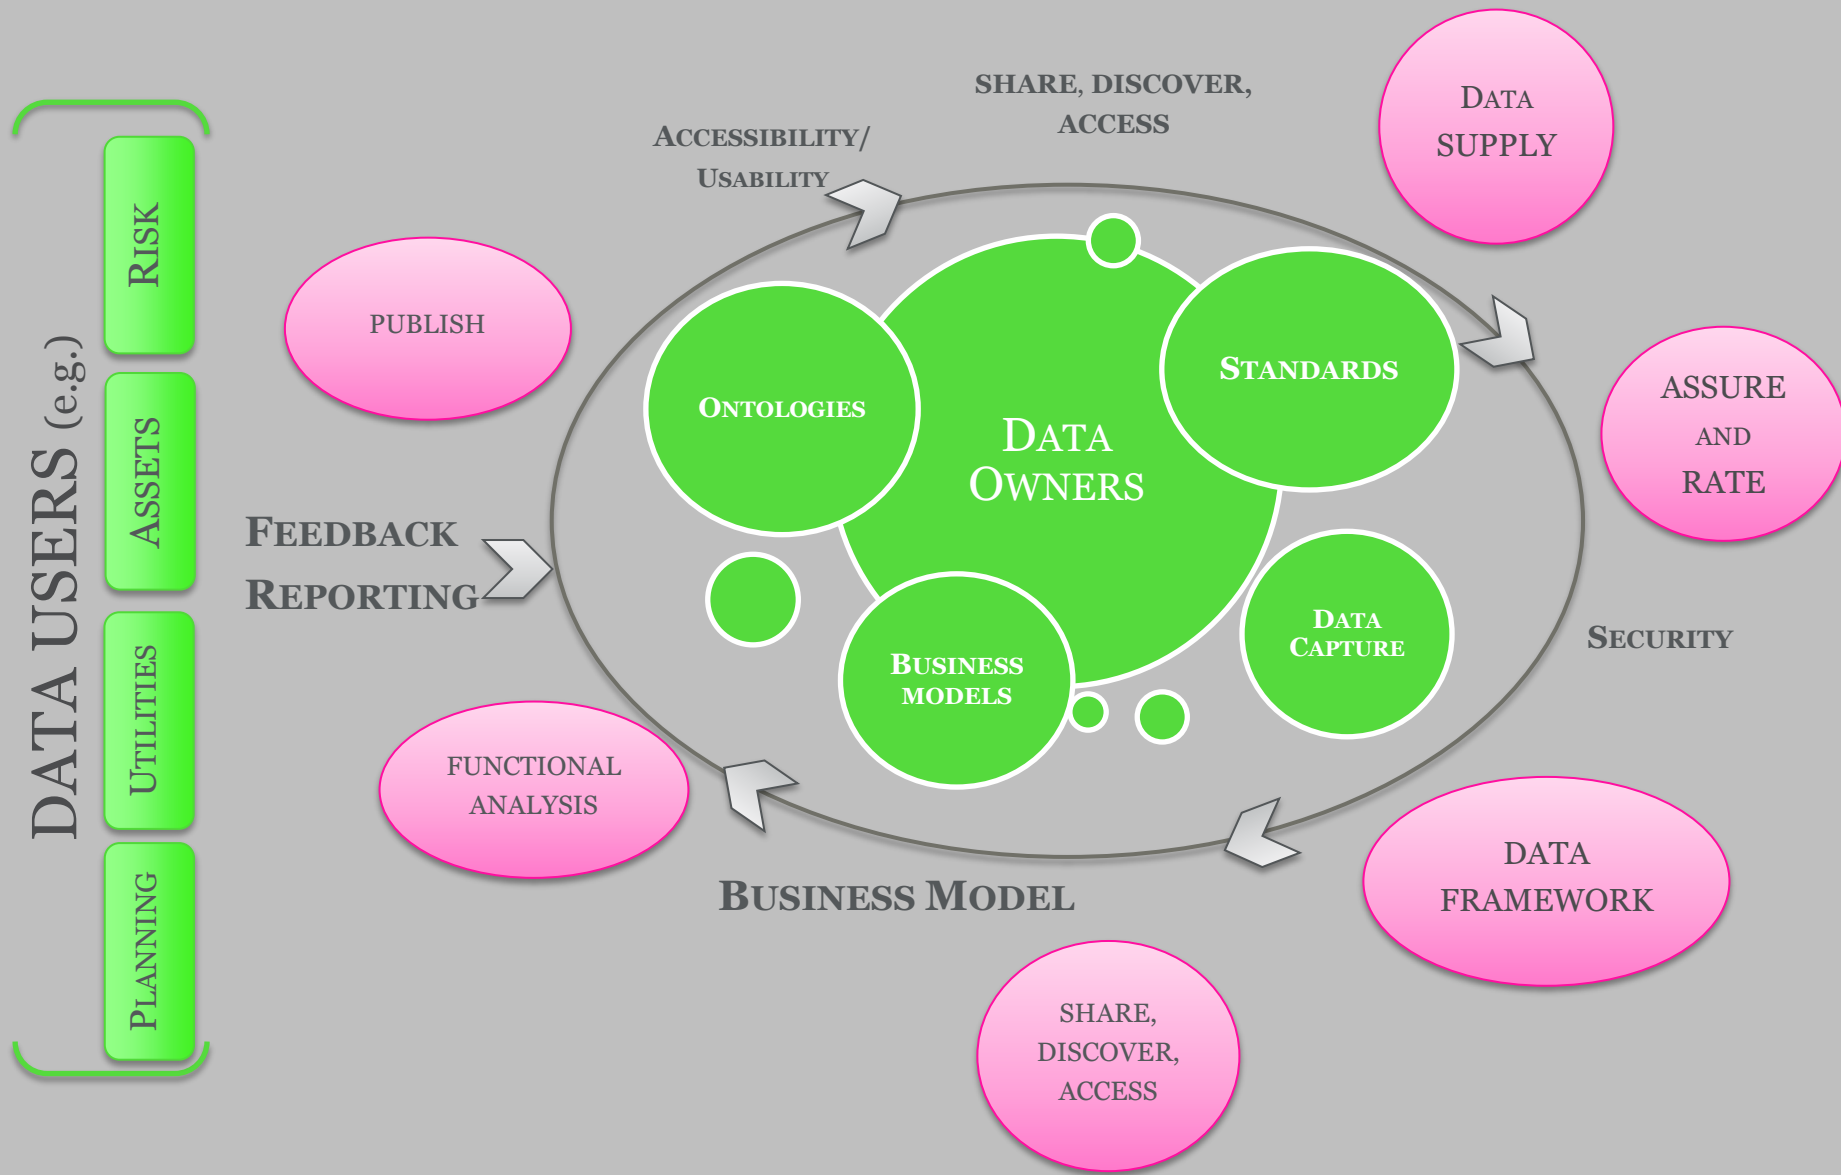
DATA USERS (e.g.)

Risk

Assets

Utilities

Planning

Accessibility/ Usability

SHARE, DISCOVER, ACCESS

Data SUPPLY

PUBLISH

Ontologies

Data Owners

Standards

ASSURE and RATE

Feedback Reporting

Business models

Data Capture

Security

FUNCTIONAL ANALYSIS

Business Model

DATA FRAMEWORK

SHARE, DISCOVER, ACCESS